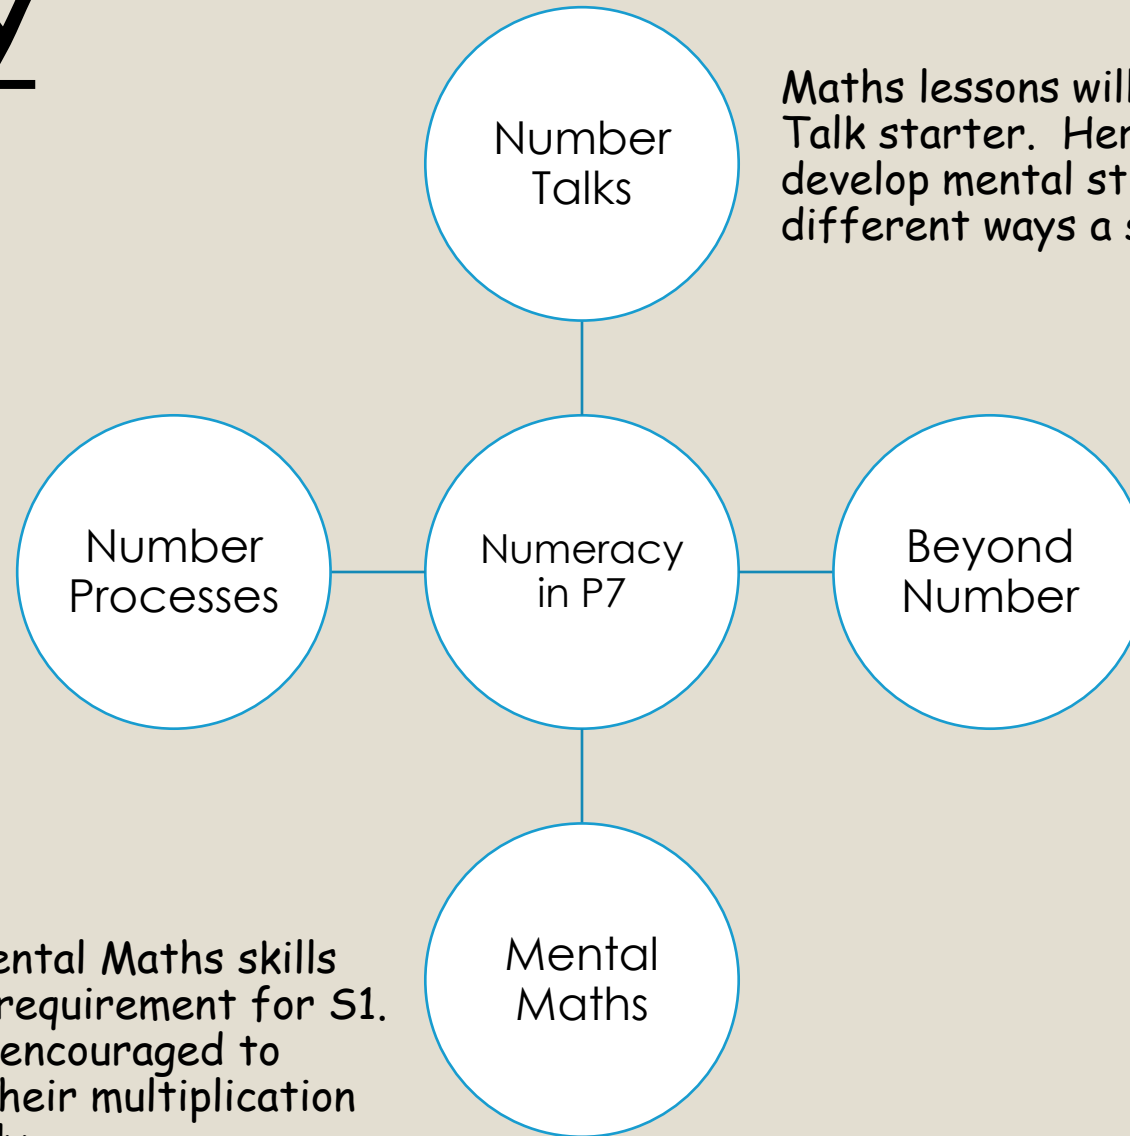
7

Number Talks

Maths lessons will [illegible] Talk starter. Her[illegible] develop mental st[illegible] different ways a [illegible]

Number Processes

Numeracy in P7

Beyond Number

Mental Maths

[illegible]ental Maths skills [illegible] requirement for S1. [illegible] encouraged to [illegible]heir multiplication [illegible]